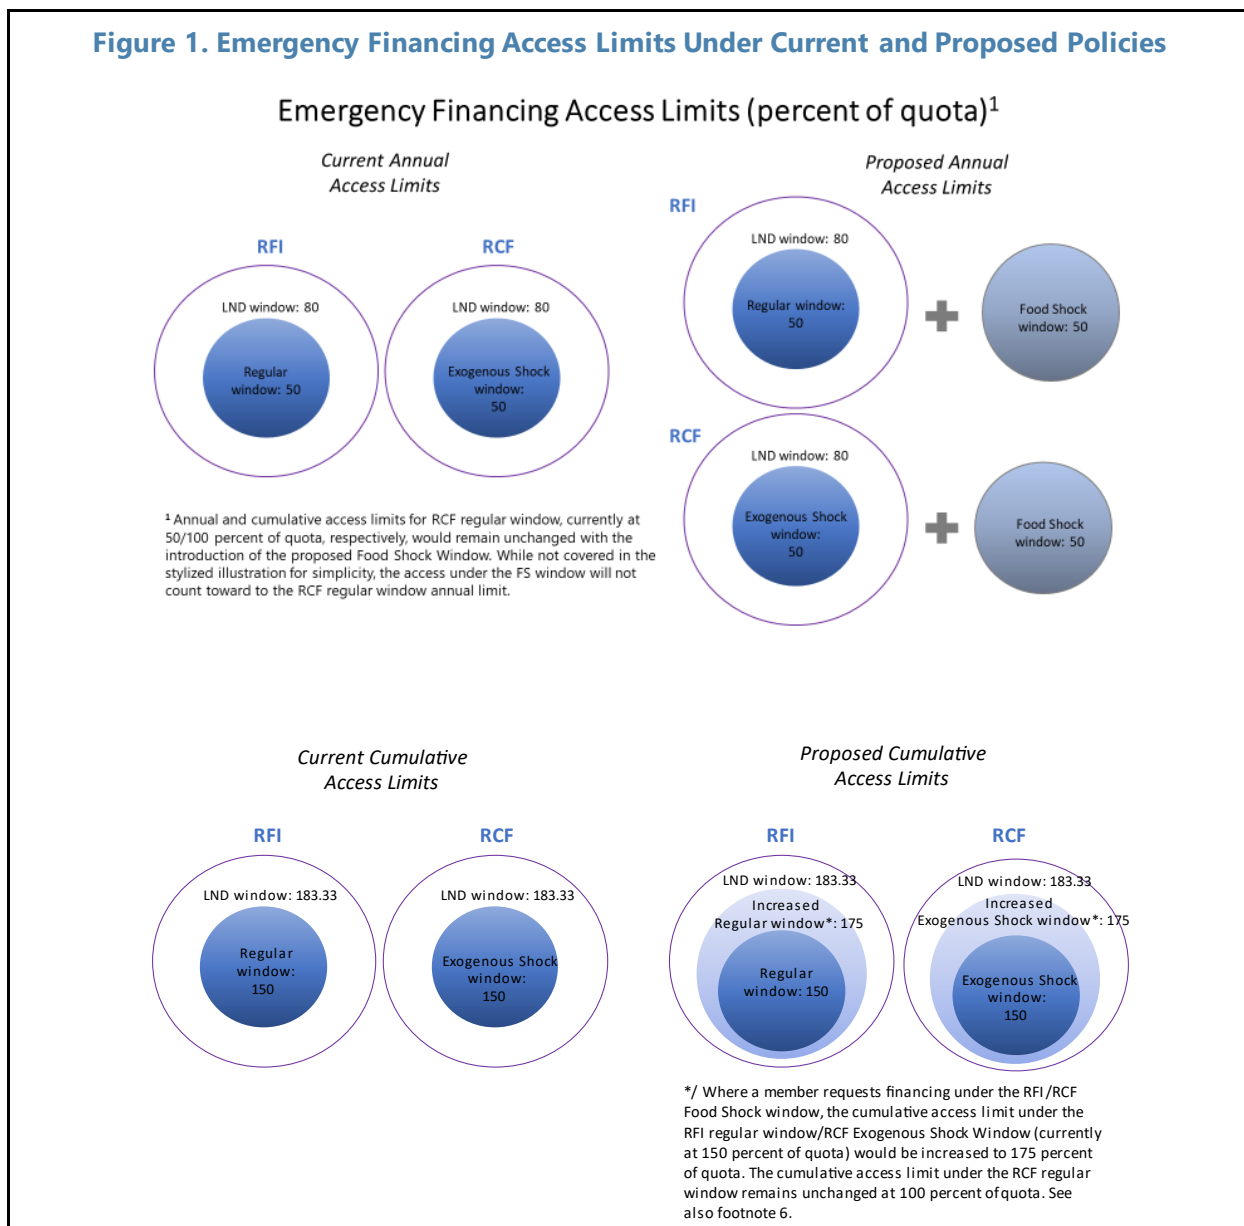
Figure 1. Emergency Financing Access Limits Under Current and Proposed Policies

Emergency Financing Access Limits (percent of quota)$^1$

Current Annual Access Limits

RFI

LND window: 80

Regular window: 50

RCF

LND window: 80

Exogenous Shock window: 50

Proposed Annual Access Limits

RFI

LND window: 80

Regular window: 50

Food Shock window: 50

RCF

LND window: 80

Exogenous Shock window: 50

Food Shock window: 50

$^1$ Annual and cumulative access limits for RCF regular window, currently at 50/100 percent of quota, respectively, would remain unchanged with the introduction of the proposed Food Shock Window. While not covered in the stylized illustration for simplicity, the access under the FS window will not count toward to the RCF regular window annual limit.

Current Cumulative Access Limits

RFI

LND window: 183.33

Regular window: 150

RCF

LND window: 183.33

Exogenous Shock window: 150

Proposed Cumulative Access Limits

RFI

LND window: 183.33

Increased Regular window*: 175

Regular window: 150

RCF

LND window: 183.33

Increased Exogenous Shock window*: 175

Exogenous Shock window: 150

*/ Where a member requests financing under the RFI/RCF Food Shock window, the cumulative access limit under the RFI regular window/RCF Exogenous Shock Window (currently at 150 percent of quota) would be increased to 175 percent of quota. The cumulative access limit under the RCF regular window remains unchanged at 100 percent of quota. See also footnote 6.